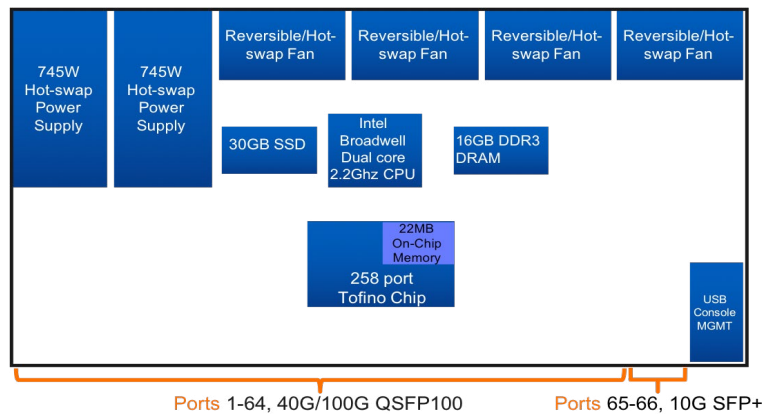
745W Hot-swap Power Supply

745W Hot-swap Power Supply

Reversible/Hot-swap Fan

Reversible/Hot-swap Fan

Reversible/Hot-swap Fan

Reversible/Hot-swap Fan

30GB SSD

Intel Broadwell Dual core 2.2Ghz CPU

16GB DDR3 DRAM

22MB On-Chip Memory

258 port Tofino Chip

USB Console MGMT

Ports 1-64, 40G/100G QSFP100

Ports 65-66, 10G SFP+